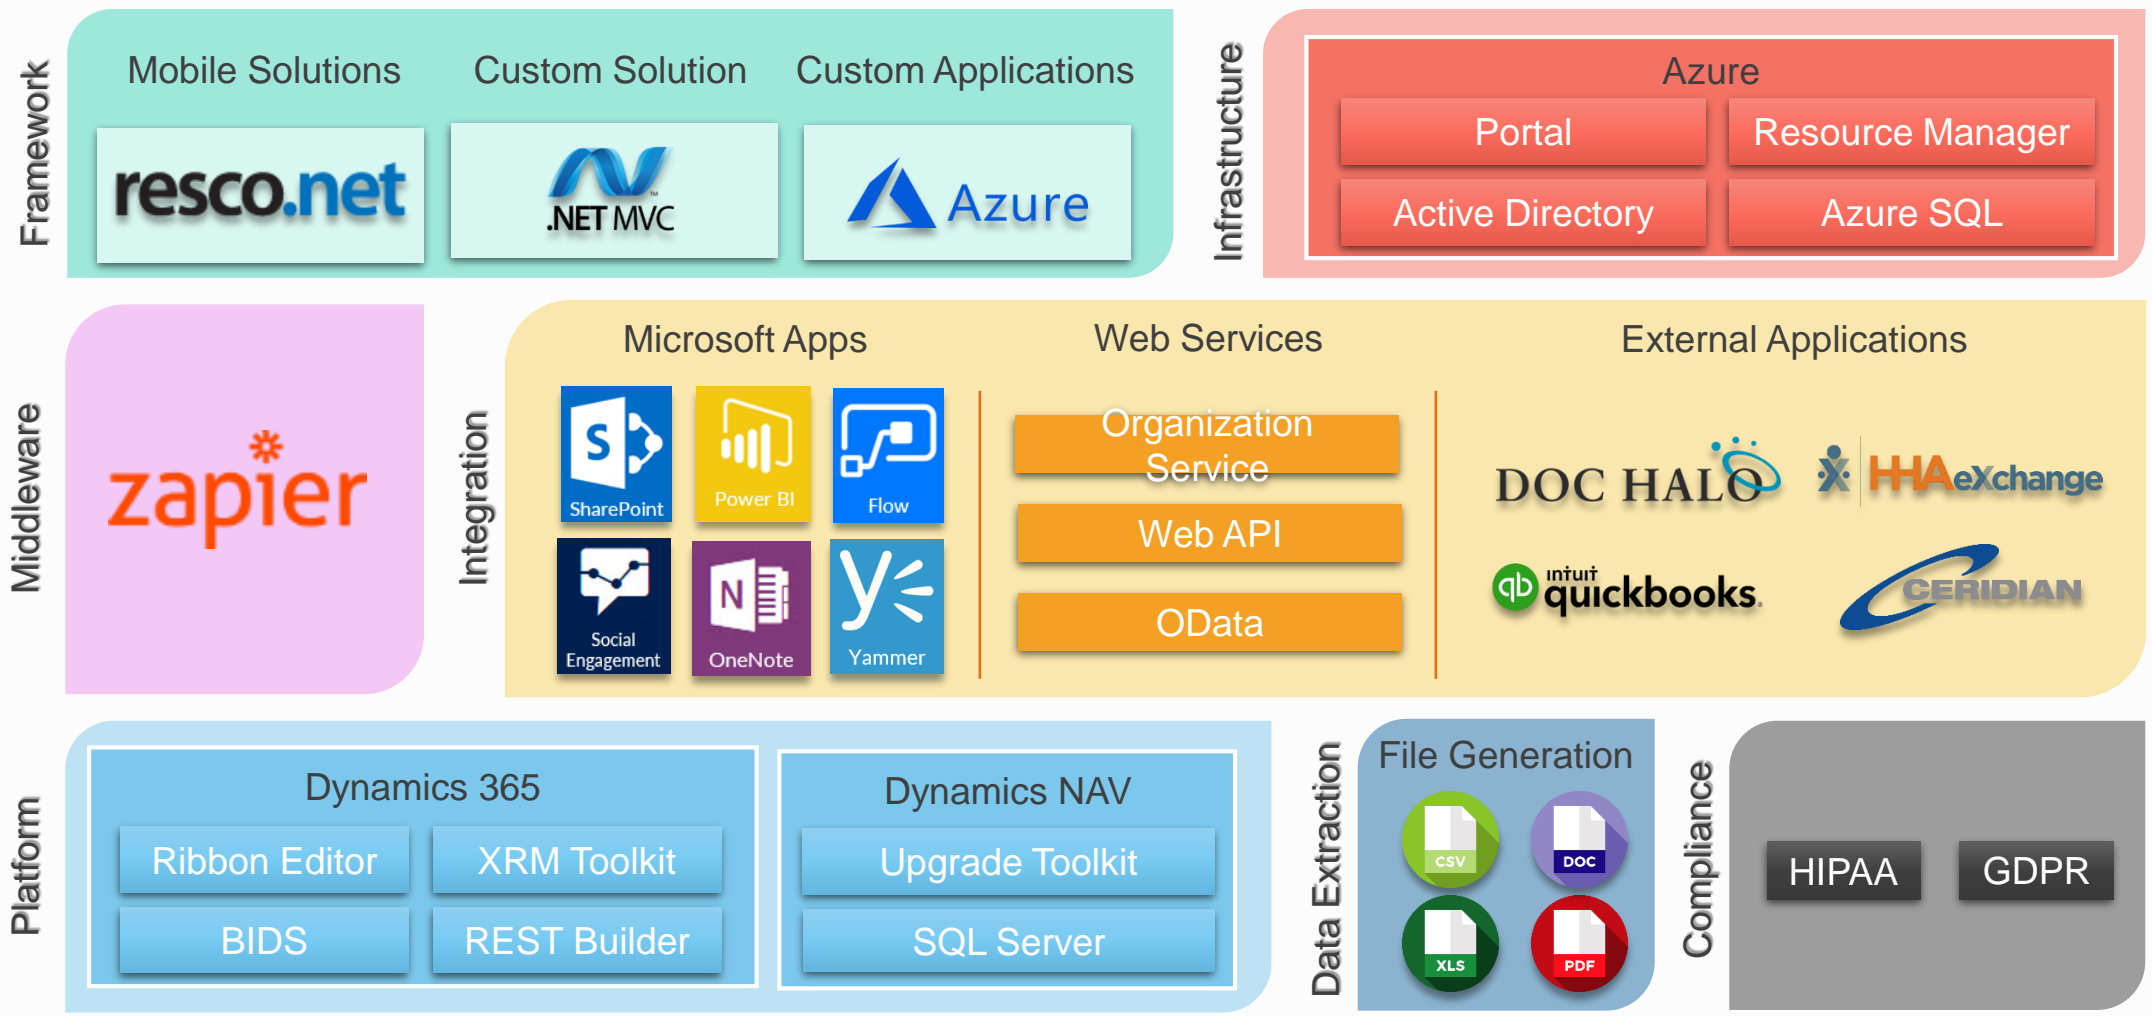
Framework

Mobile Solutions

Custom Solution

Custom Applications

resco.net

.NET MVC

Azure

Infrastructure

Azure

Portal

Resource Manager

Active Directory

Azure SQL

Middleware

zapier

Integration

Microsoft Apps

SharePoint

Power BI

Flow

Social Engagement

OneNote

Yammer

Web Services

Organization Service

Web API

OData

External Applications

DOC HALO

HHAeXchange

intuit quickbooks.

CERIDIAN

Platform

Dynamics 365

Ribbon Editor

XRM Toolkit

BIDS

REST Builder

Dynamics NAV

Upgrade Toolkit

SQL Server

Data Extraction

File Generation

CSV

DOC

XLS

PDF

Compliance

HIPAA

GDPR